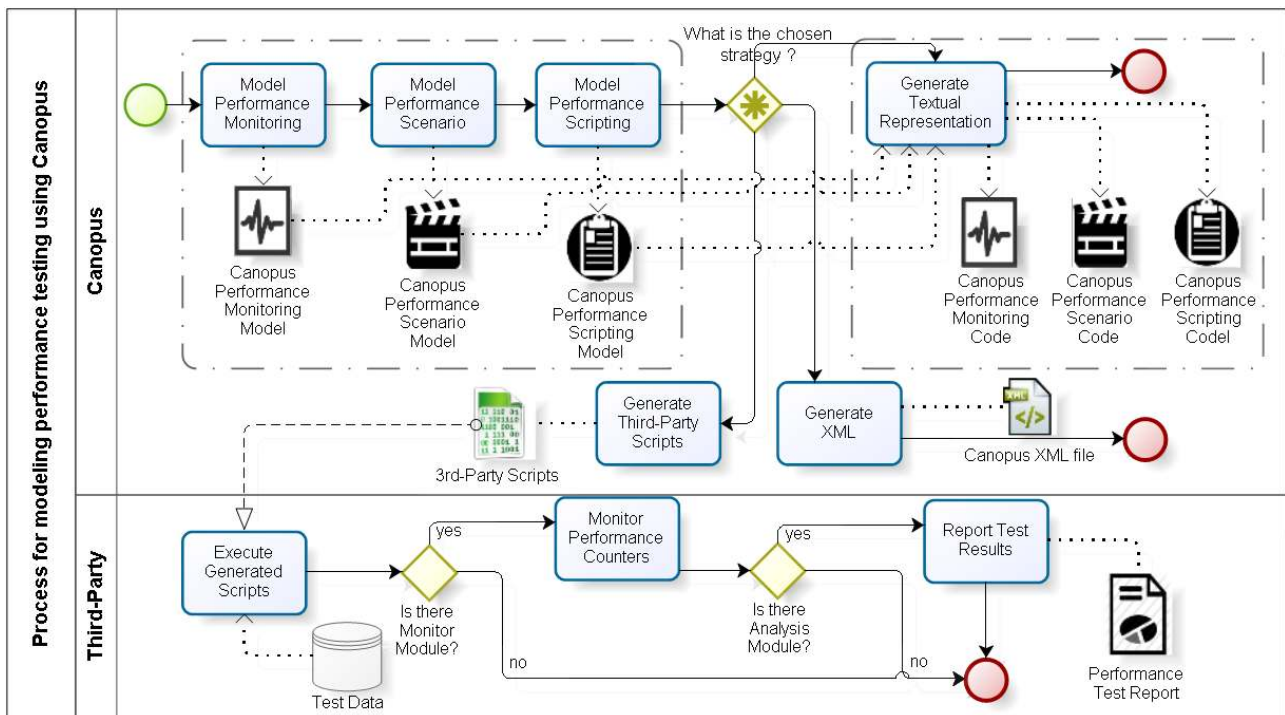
Process for modeling performance testing using Canopus

Canopus

Model Performance Monitoring

Model Performance Scenario

Model Performance Scripting

What is the chosen strategy ?

Generate Textual Representation

Canopus Performance Monitoring Model

Canopus Performance Scenario Model

Canopus Performance Scripting Model

Canopus Performance Monitoring Code

Canopus Performance Scenario Code

Canopus Performance Scripting Codel

Generate Third-Party Scripts

Generate XML

XML

3rd-Party Scripts

Canopus XML file

Third-Party

Execute Generated Scripts

yes

Is there Monitor Module?

Monitor Performance Counters

yes

Is there Analysis Module?

Report Test Results

no

no

Test Data

Performance Test Report